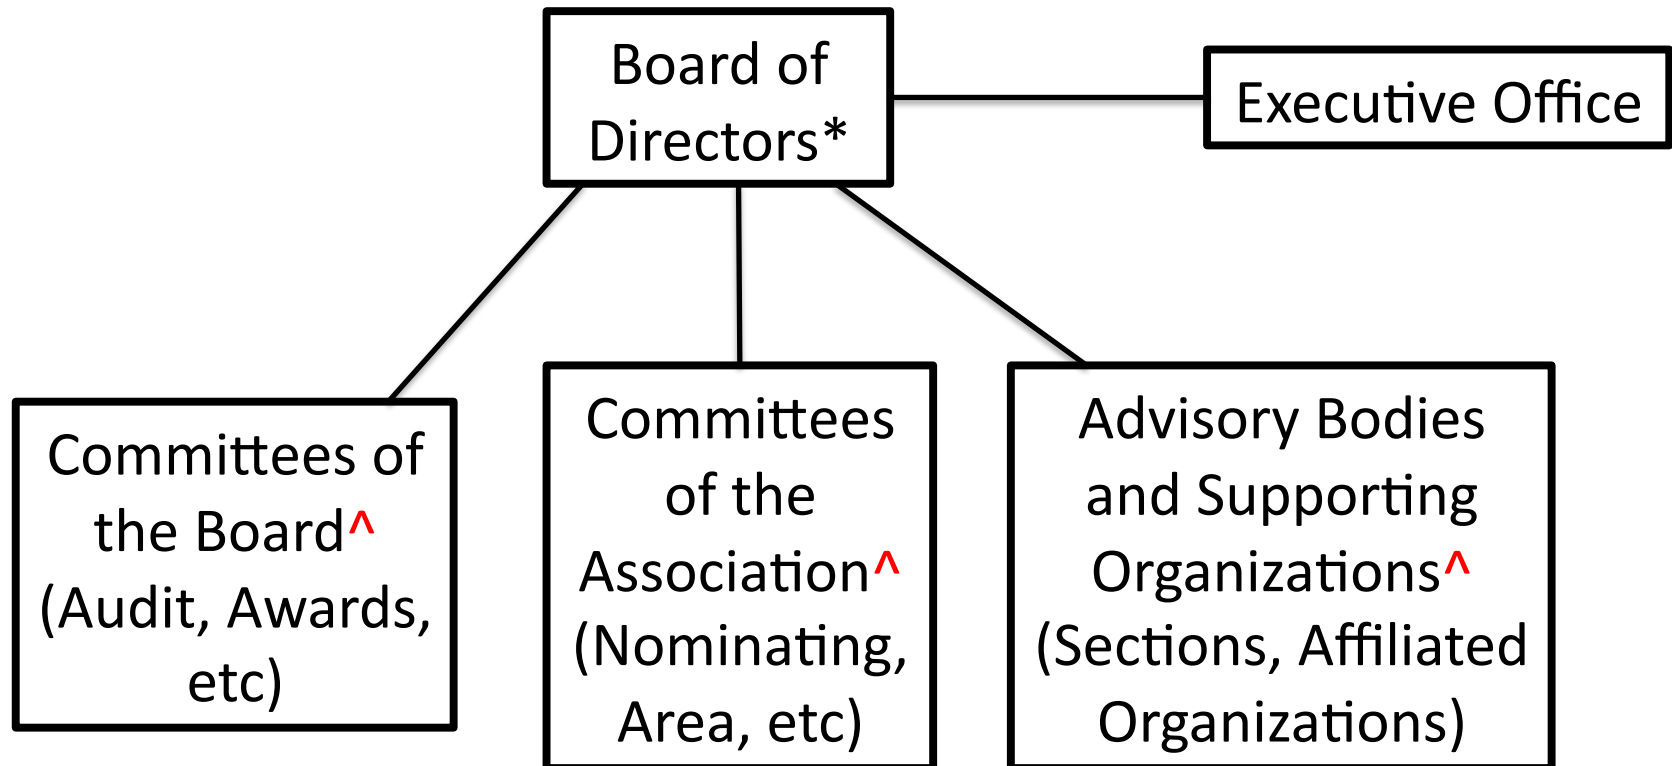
Board of Directors*

Executive Office

Committees of the Board^ (Audit, Awards, etc)

Committees of the Association^ (Nominating, Area, etc)

Advisory Bodies and Supporting Organizations^ (Sections, Affiliated Organizations)